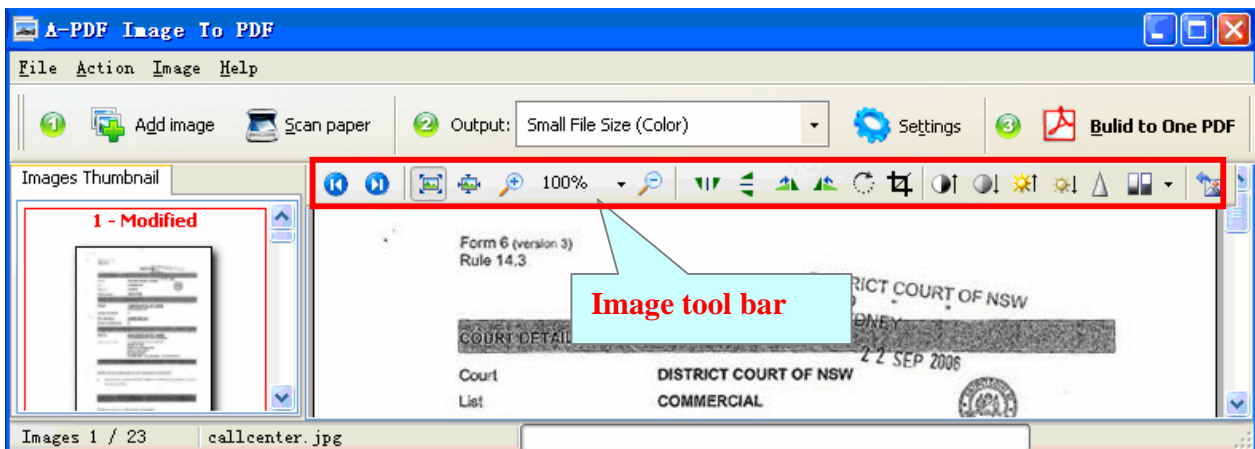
A-PDF Image To PDF

File Action Image Help

1 Add image Scan paper 2 Output: Small File Size (Color) Settings 3 Bulid to One PDF

Images Thumbnail

1 - Modified

100%

Image tool bar

Form 6 (version 3)
Rule 14.3

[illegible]RICT COURT OF NSW
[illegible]DNEY
22 SEP 2006

COURT DETAIL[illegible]

Court DISTRICT COURT OF NSW
List COMMERCIAL

Images 1 / 23 callcenter.jpg